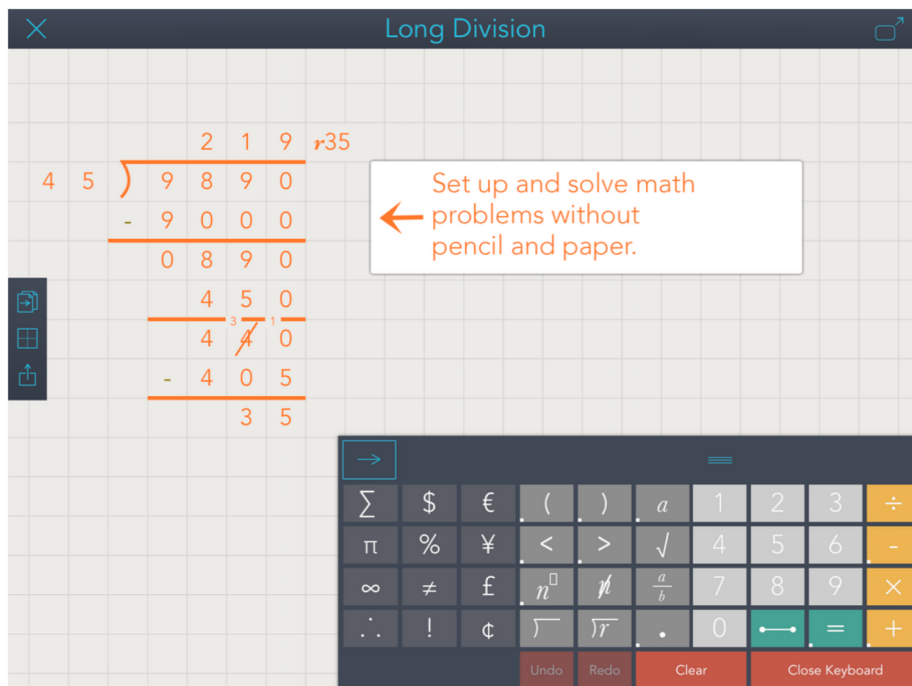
Long Division

2 1 9 r35
4 5 ) 9 8 9 0
- 9 0 0 0
0 8 9 0
4 5 0
3 1
4 4 0
- 4 0 5
3 5

Set up and solve math problems without pencil and paper.

| $\sum$ | $ | € | ( | ) | $a$ | 1 | 2 | 3 | ÷ |
|---|---|---|---|---|---|---|---|---|---|
| π | % | ¥ | < | > | √ | 4 | 5 | 6 | - |
| ∞ | ≠ | £ | $n^{\square}$ | $\not{n}$ | $\frac{a}{b}$ | 7 | 8 | 9 | × |
| ∴ | ! | ¢ | $\overline{)}$ | $\overline{)r}$ | . | 0 | | = | + |

Undo Redo Clear Close Keyboard